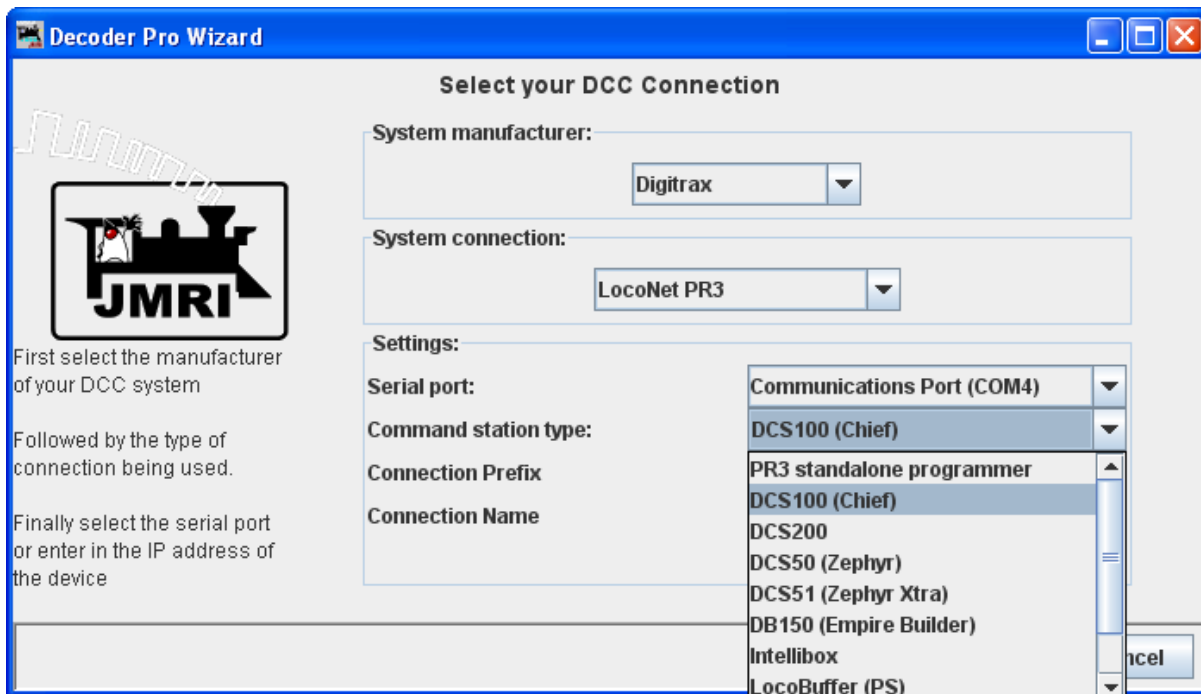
Decoder Pro Wizard

Select your DCC Connection

JMRI

First select the manufacturer of your DCC system

Followed by the type of connection being used.

Finally select the serial port or enter in the IP address of the device

System manufacturer:
Digitrax

System connection:
LocoNet PR3

Settings:
Serial port:
Communications Port (COM4)
Command station type:
DCS100 (Chief)
Connection Prefix
Connection Name

PR3 standalone programmer
DCS100 (Chief)
DCS200
DCS50 (Zephyr)
DCS51 (Zephyr Xtra)
DB150 (Empire Builder)
Intellibox
LocoBuffer (PS)

ncel